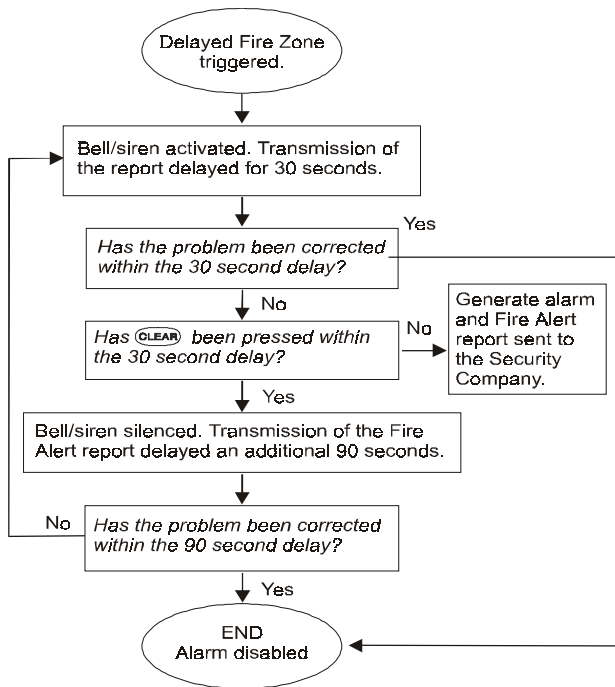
Delayed Fire Zone triggered.

Bell/siren activated. Transmission of the report delayed for 30 seconds.

Yes

Has the problem been corrected within the 30 second delay?

No

Has CLEAR been pressed within the 30 second delay?

No

Generate alarm and Fire Alert report sent to the Security Company.

Yes

Bell/siren silenced. Transmission of the Fire Alert report delayed an additional 90 seconds.

No

Has the problem been corrected within the 90 second delay?

Yes

END
Alarm disabled